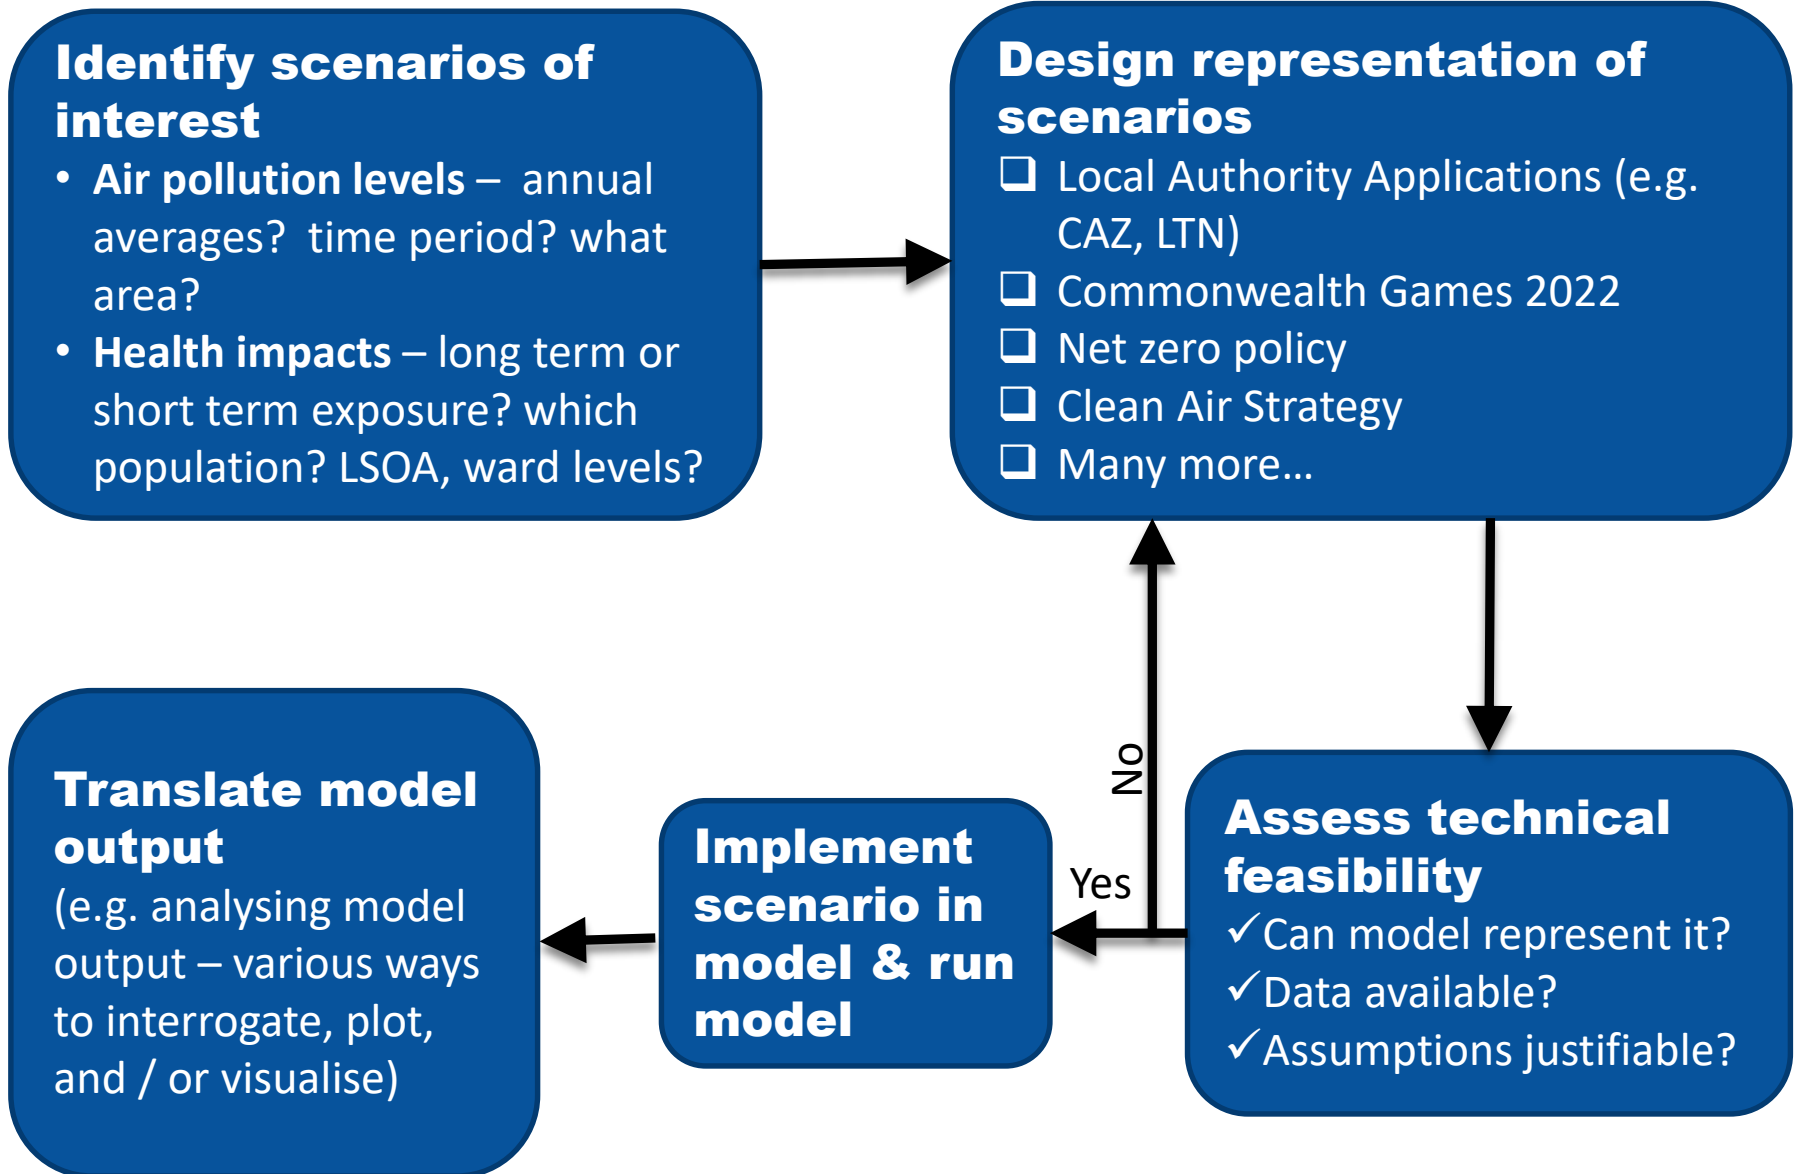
Identify scenarios of interest

• **Air pollution levels** – annual averages? time period? what area?
• **Health impacts** – long term or short term exposure? which population? LSOA, ward levels?

Design representation of scenarios

❑ Local Authority Applications (e.g. CAZ, LTN)
❑ Commonwealth Games 2022
❑ Net zero policy
❑ Clean Air Strategy
❑ Many more…

No

Yes

Assess technical feasibility
✓Can model represent it?
✓Data available?
✓Assumptions justifiable?

Implement scenario in model & run model

Translate model output
(e.g. analysing model output – various ways to interrogate, plot, and / or visualise)